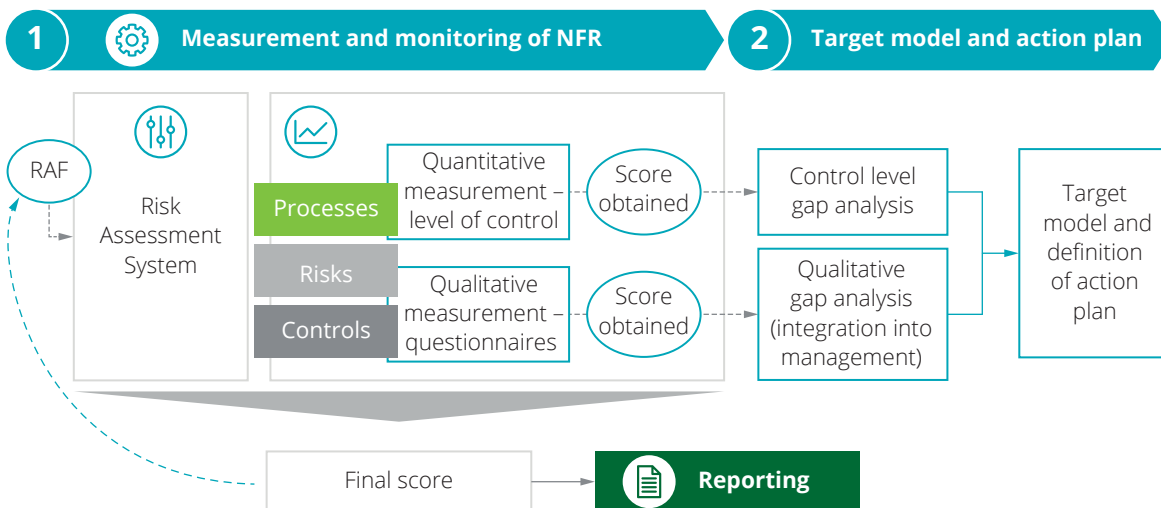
1 Measurement and monitoring of NFR

2 Target model and action plan

RAF

Risk Assessment System

Processes

Risks

Controls

Quantitative measurement – level of control

Score obtained

Qualitative measurement – questionnaires

Score obtained

Control level gap analysis

Qualitative gap analysis (integration into management)

Target model and definition of action plan

Final score

Reporting